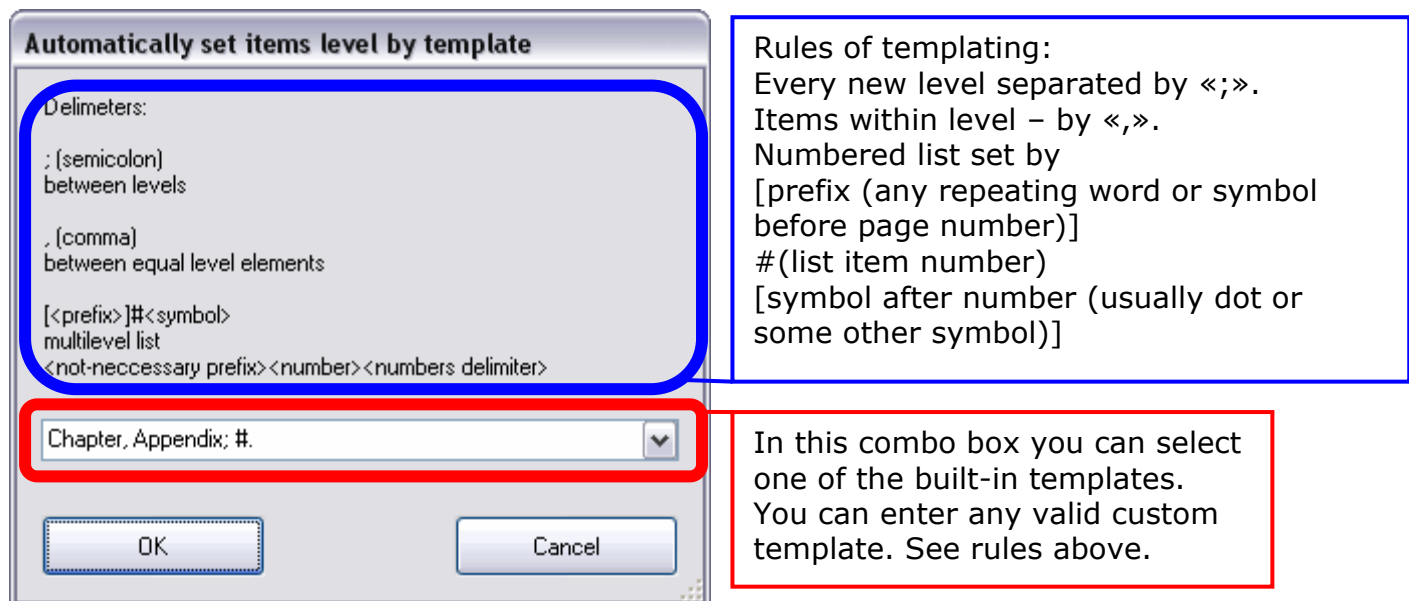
Automatically set items level by template

Delimeters:

; (semicolon)
between levels

, (comma)
between equal level elements

[<prefix>]#<symbol>
multilevel list
<not-neccessary prefix><number><numbers delimiter>

Chapter, Appendix; #.

OK

Cancel

Rules of templating:
Every new level separated by «;».
Items within level – by «,».
Numbered list set by
[prefix (any repeating word or symbol before page number)]
#(list item number)
[symbol after number (usually dot or some other symbol)]

In this combo box you can select one of the built-in templates.
You can enter any valid custom template. See rules above.